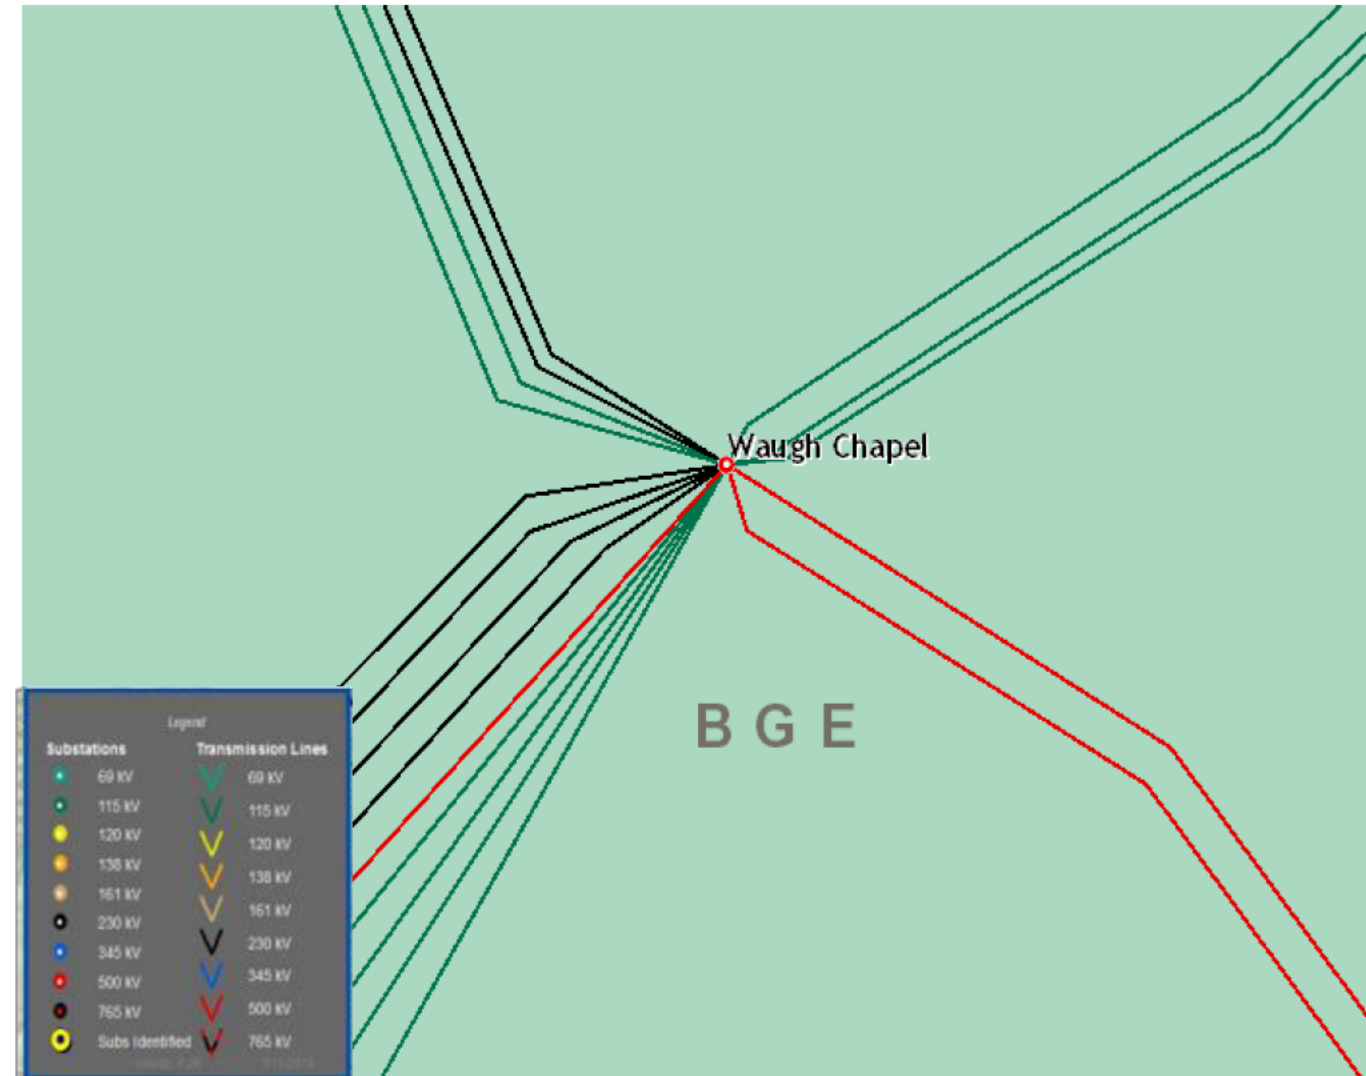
Waugh Chapel

B G E

Legend

Substations
69 kV
115 kV
120 kV
138 kV
161 kV
230 kV
345 kV
500 kV
765 kV
Subs Identified

Transmission Lines
69 kV
115 kV
120 kV
138 kV
161 kV
230 kV
345 kV
500 kV
765 kV